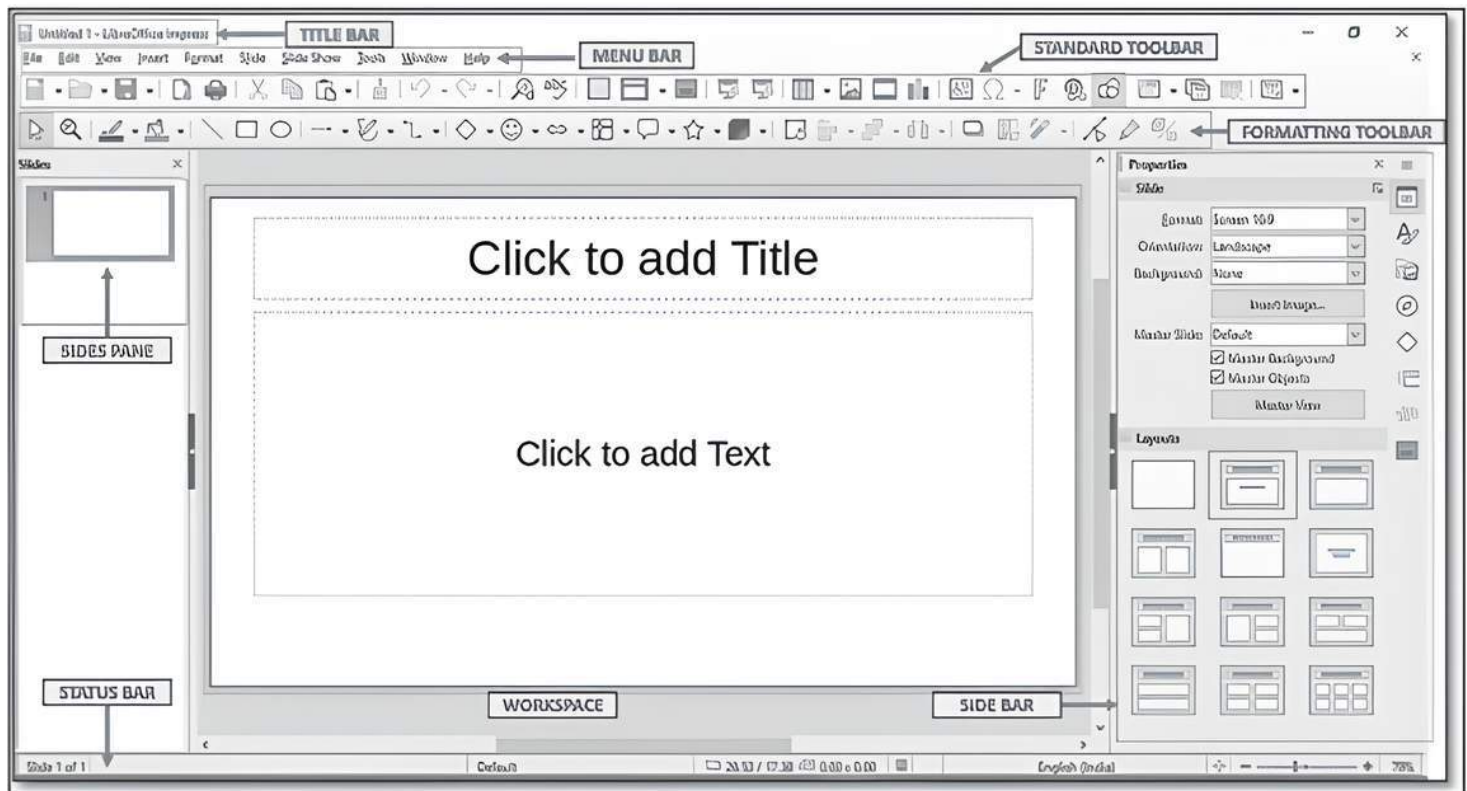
Untitled 1 - LibreOffice Impress

TITLE BAR

File Edit View Insert Format Slide Slide Show Tools Window Help

MENU BAR

STANDARD TOOLBAR

FORMATTING TOOLBAR

Slides

1

SIDES PANE

Click to add Title

Click to add Text

Properties

Slide

Format Screen 16:9

Orientation Landscape

Background None

Insert Image...

Master Slide Default

Master Background

Master Objects

Master View

Layouts

STATUS BAR

WORKSPACE

SIDE BAR

Slide 1 of 1

Default

English (India)

78%